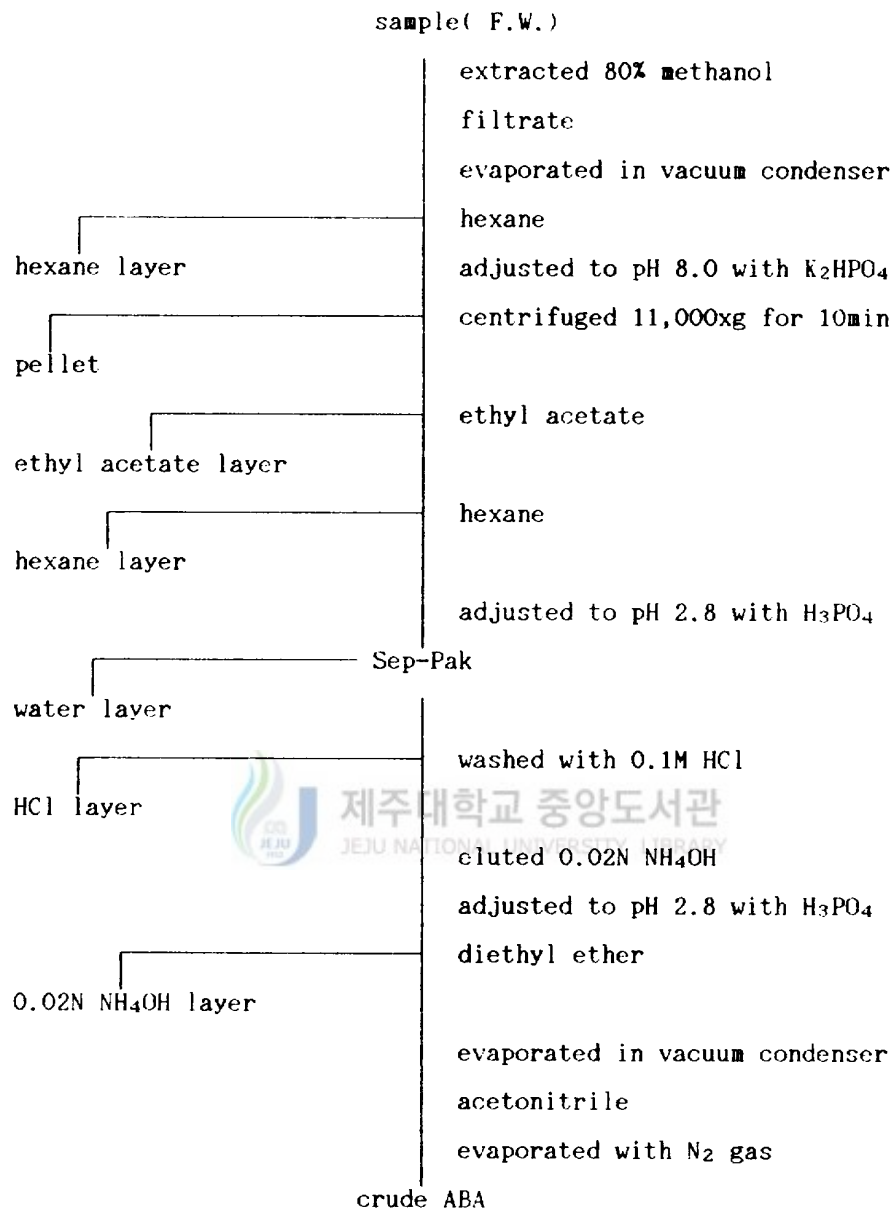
sample( F.W.)

extracted 80% methanol

filtrate

evaporated in vacuum condenser

hexane

hexane layer

adjusted to pH 8.0 with $K_2HPO_4$

centrifuged 11,000xg for 10min

pellet

ethyl acetate

ethyl acetate layer

hexane

hexane layer

adjusted to pH 2.8 with $H_3PO_4$

Sep-Pak

water layer

washed with 0.1M HCl

HCl layer

제주대학교 중앙도서관
JEJU NATIONAL UNIVERSITY LIBRARY

eluted 0.02N $NH_4OH$

adjusted to pH 2.8 with $H_3PO_4$

diethyl ether

0.02N $NH_4OH$ layer

evaporated in vacuum condenser

acetonitrile

evaporated with $N_2$ gas

crude ABA